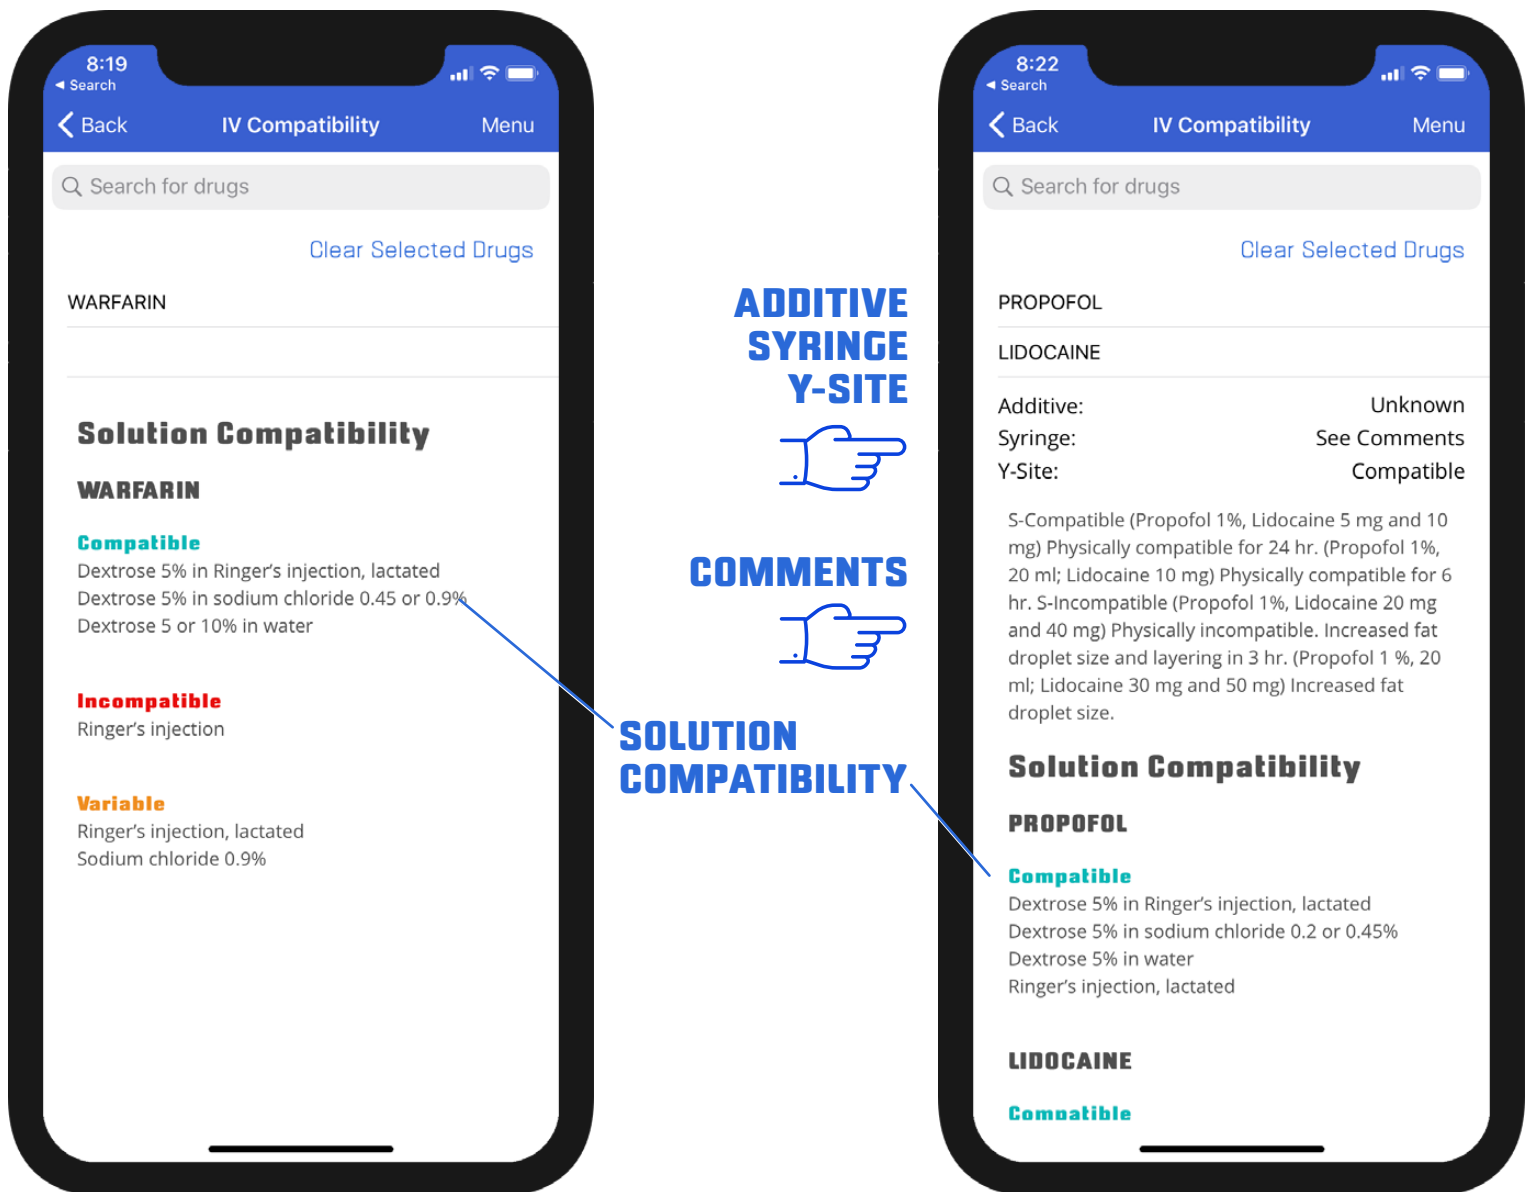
8:19
◂ Search

Back IV Compatibility Menu

Search for drugs

Clear Selected Drugs

WARFARIN

Solution Compatibility

WARFARIN

Compatible
Dextrose 5% in Ringer's injection, lactated
Dextrose 5% in sodium chloride 0.45 or 0.9%
Dextrose 5 or 10% in water

Incompatible
Ringer's injection

Variable
Ringer's injection, lactated
Sodium chloride 0.9%

ADDITIVE
SYRINGE
Y-SITE

COMMENTS

SOLUTION
COMPATIBILITY

8:22
◂ Search

Back IV Compatibility Menu

Search for drugs

Clear Selected Drugs

PROPOFOL

LIDOCAINE

| Additive: | Unknown |
|---|---|
| Syringe: | See Comments |
| Y-Site: | Compatible |

S-Compatible (Propofol 1%, Lidocaine 5 mg and 10 mg) Physically compatible for 24 hr. (Propofol 1%, 20 ml; Lidocaine 10 mg) Physically compatible for 6 hr. S-Incompatible (Propofol 1%, Lidocaine 20 mg and 40 mg) Physically incompatible. Increased fat droplet size and layering in 3 hr. (Propofol 1 %, 20 ml; Lidocaine 30 mg and 50 mg) Increased fat droplet size.

Solution Compatibility

PROPOFOL

Compatible
Dextrose 5% in Ringer's injection, lactated
Dextrose 5% in sodium chloride 0.2 or 0.45%
Dextrose 5% in water
Ringer's injection, lactated

LIDOCAINE

Compatible